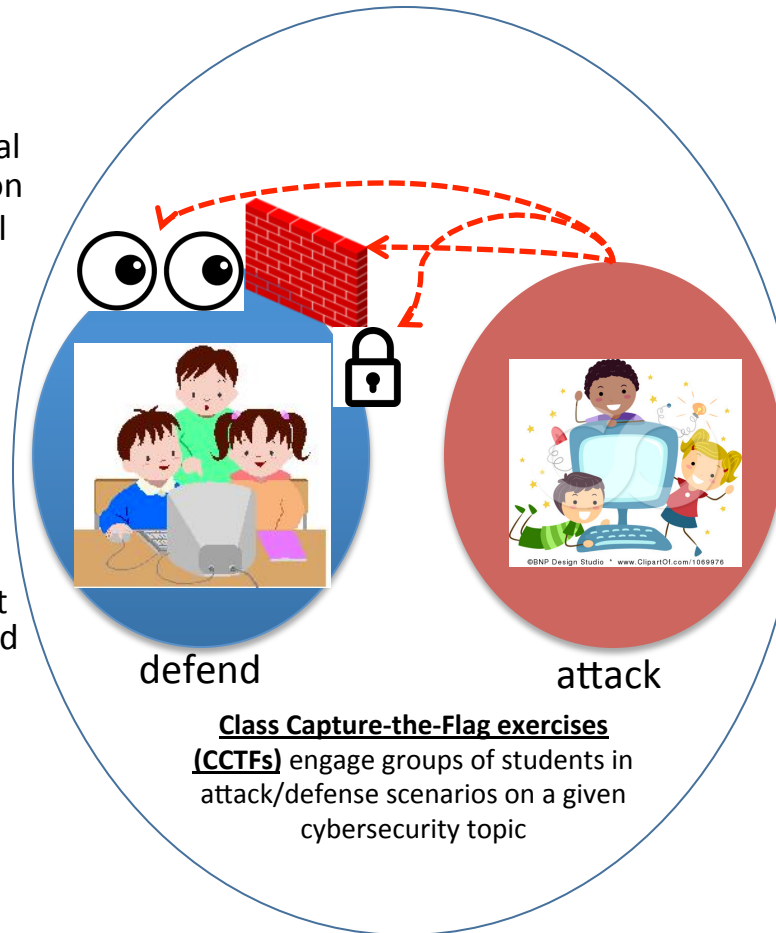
al
on
l

t
d

defend

attack

©BNP Design Studio * www.ClipartOf.com/1069976

**Class Capture-the-Flag exercises (CCTFs)** engage groups of students in attack/defense scenarios on a given cybersecurity topic